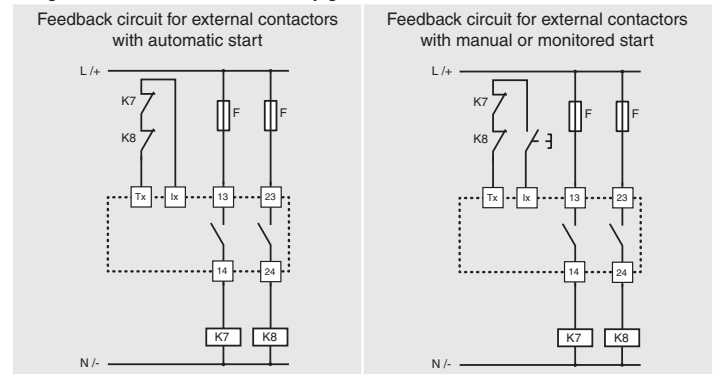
Feedback circuit for external contactors with automatic start

L /+

K7

K8

F

F

Tx

Ix

13

23

14

24

K7

K8

N /-

Feedback circuit for external contactors with manual or monitored start

L /+

K7

K8

F

F

Tx

Ix

13

23

14

24

K7

K8

N /-